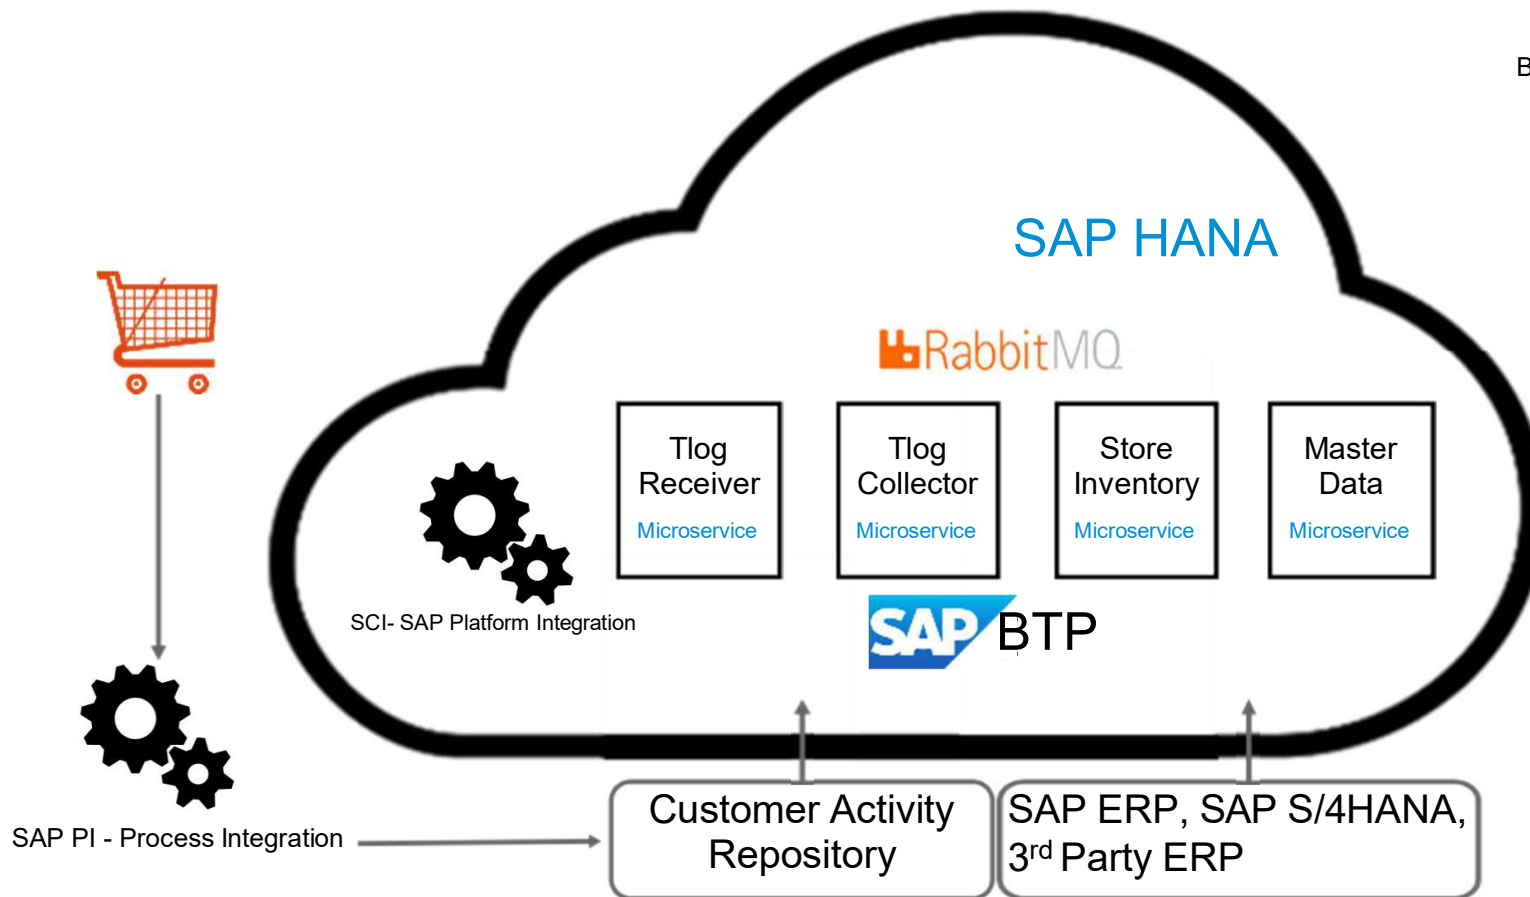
B

SAP HANA

RabbitMQ

Tlog Receiver
Microservice

Tlog Collector
Microservice

Store Inventory
Microservice

Master Data
Microservice

SCI- SAP Platform Integration

SAP BTP

SAP PI - Process Integration

Customer Activity Repository

SAP ERP, SAP S/4HANA, 3$^{rd}$ Party ERP